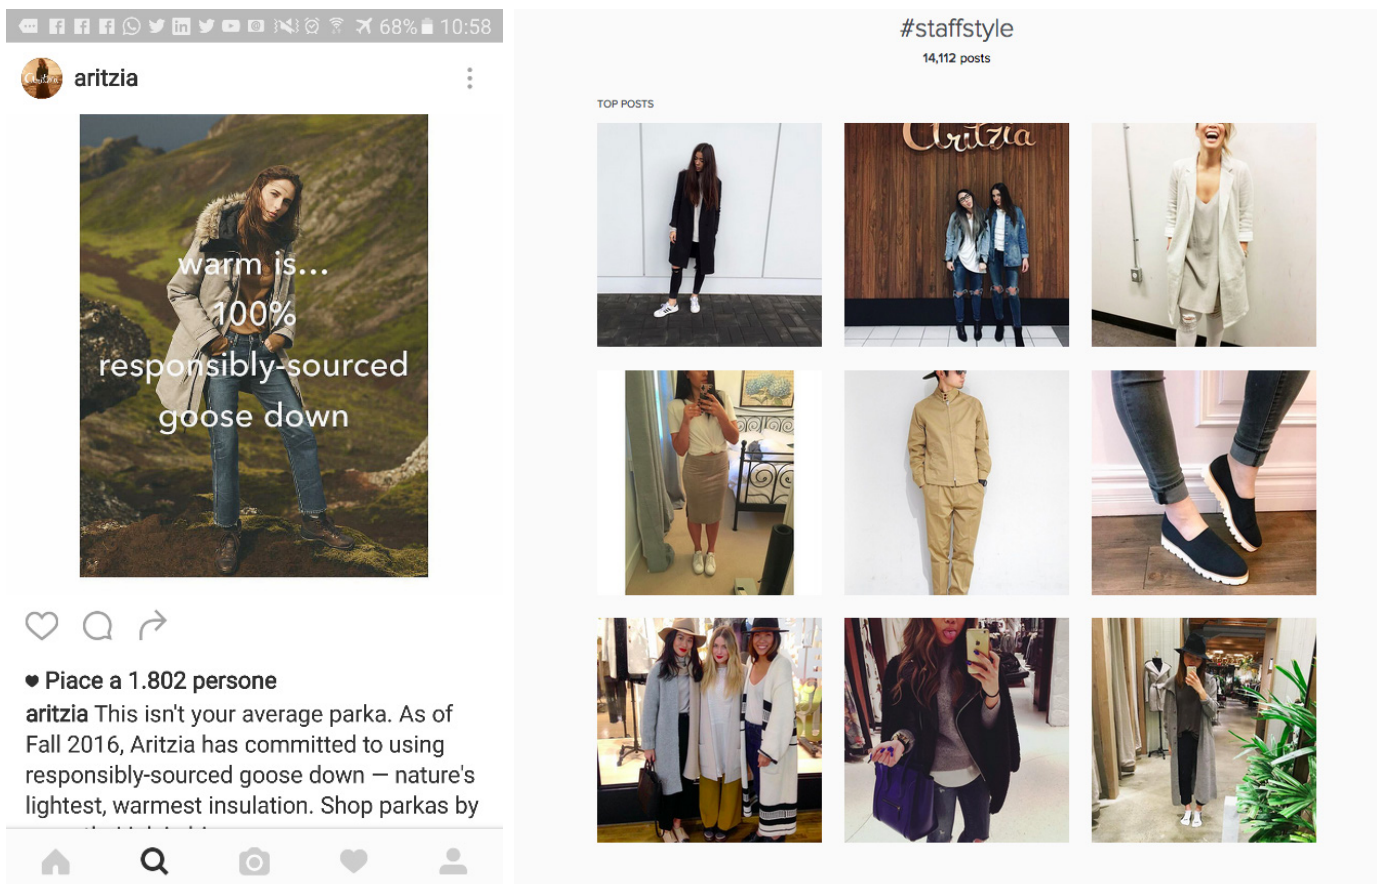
68% 10:58

aritzia

warm is...
100%
responsibly-sourced
goose down

Piace a 1.802 persone
aritzia This isn't your average parka. As of Fall 2016, Aritzia has committed to using responsibly-sourced goose down — nature's lightest, warmest insulation. Shop parkas by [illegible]

#staffstyle
14,112 posts

TOP POSTS

Aritzia